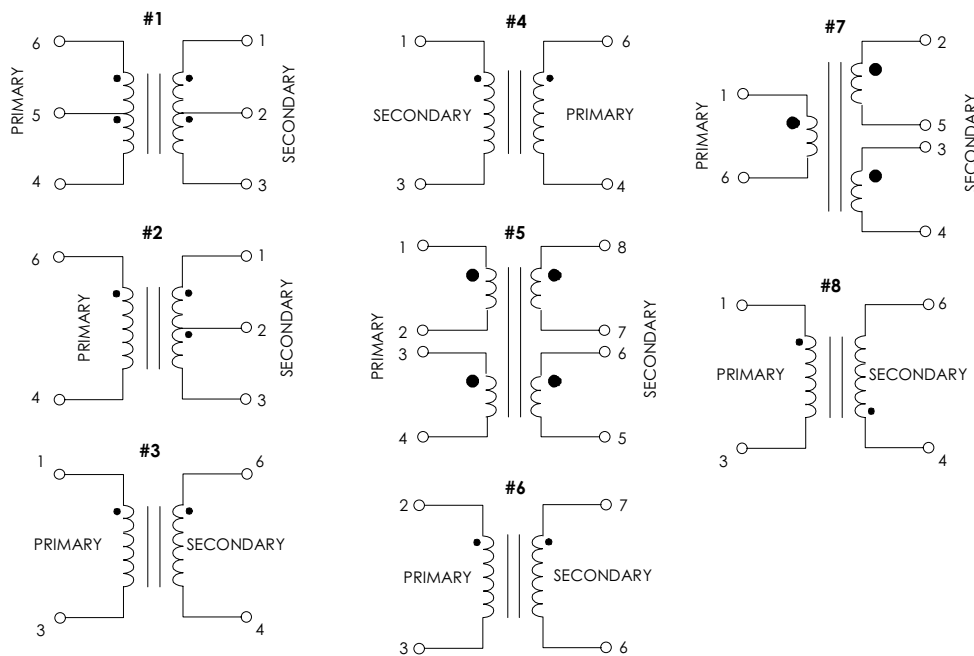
#1

6
5
4
PRIMARY
1
2
3
SECONDARY

#2

6
4
PRIMARY
1
2
3
SECONDARY

#3

1
3
PRIMARY
6
4
SECONDARY

#4

1
3
SECONDARY
6
4
PRIMARY

#5

1
2
3
4
PRIMARY
8
7
6
5
SECONDARY

#6

2
3
PRIMARY
7
6
SECONDARY

#7

1
6
PRIMARY
2
5
3
4
SECONDARY

#8

1
3
PRIMARY
6
4
SECONDARY